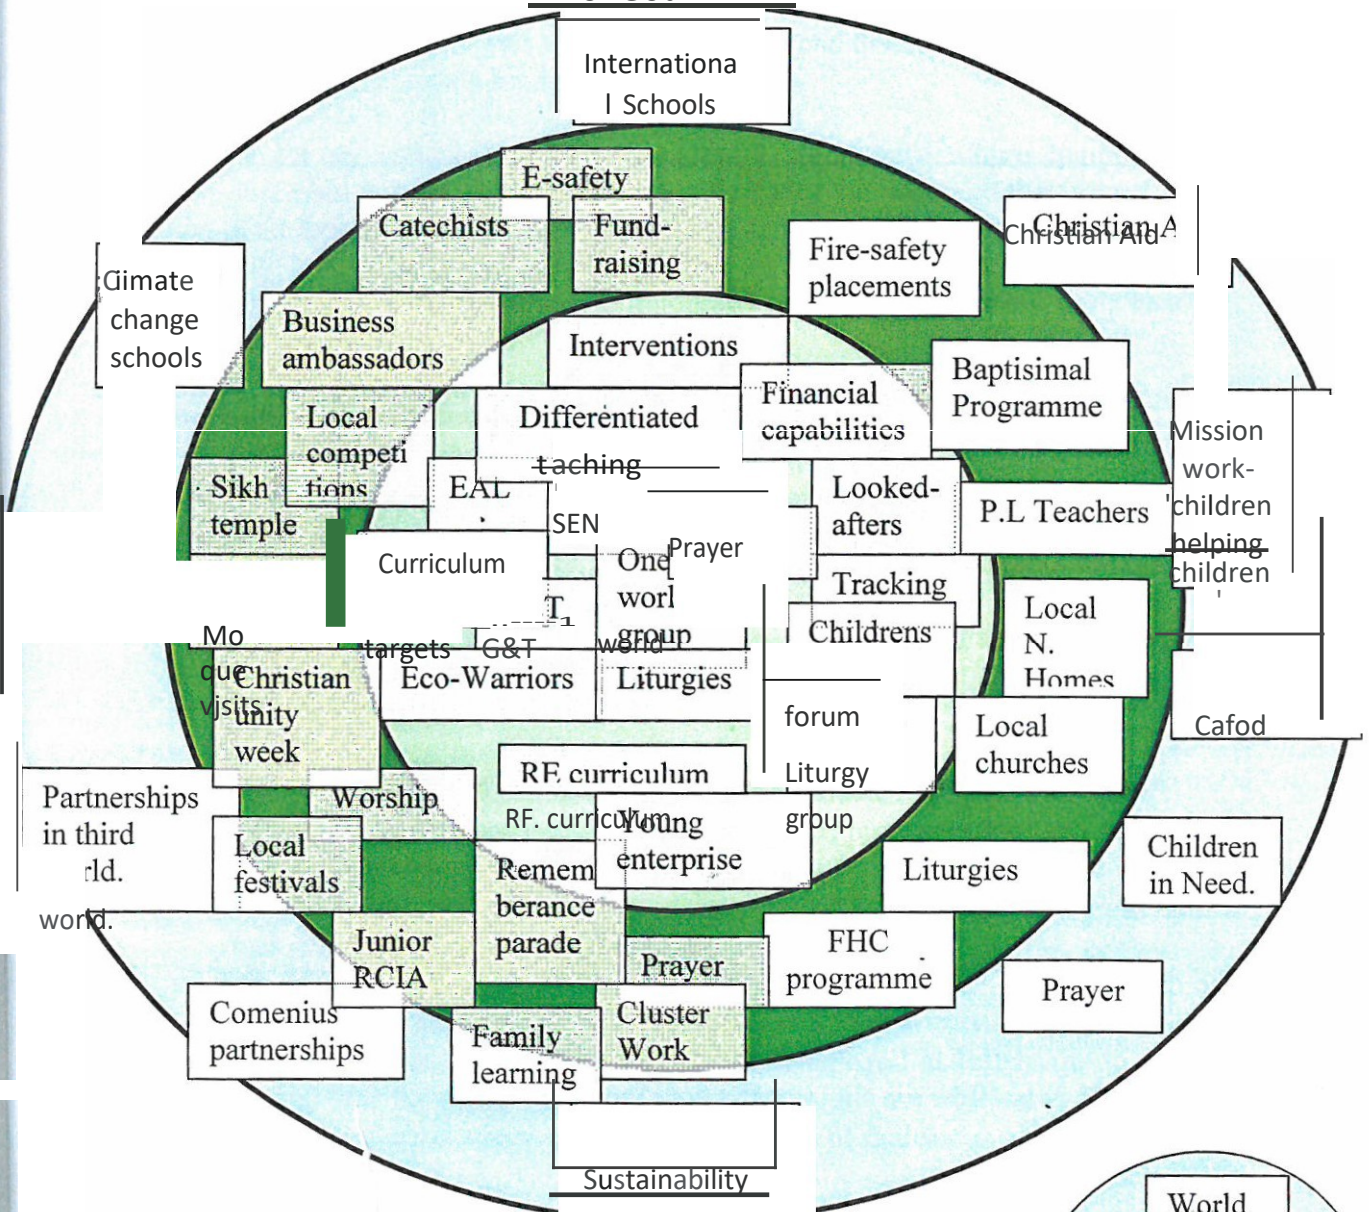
Internationa l Schools

E-safety

Catechists

Fund-raising

Fire-safety placements

Christian Aid

Climate change schools

Business ambassadors

Interventions

Baptisimal Programme

Financial capabilities

Local competi tions

Differentiated taching

Mission work-children helping children

Sikh temple

EAL

SEN

Looked-afters

P.L Teachers

Curriculum

One worl group

Prayer

Tracking

Local N. Homes

Mo que visits

targets

G&T

world

Childrens

Christian unity week

Eco-Warriors

Liturgies

forum

Local churches

Cafod

Partnerships in third world.

RE curriculum

Liturgy group

Worship

RE curriculum

Young enterprise

Children in Need.

Local festivals

Remem berance parade

Liturgies

Junior RCIA

Prayer

FHC programme

Prayer

Comenius partnerships

Family learning

Cluster Work

Sustainability

World